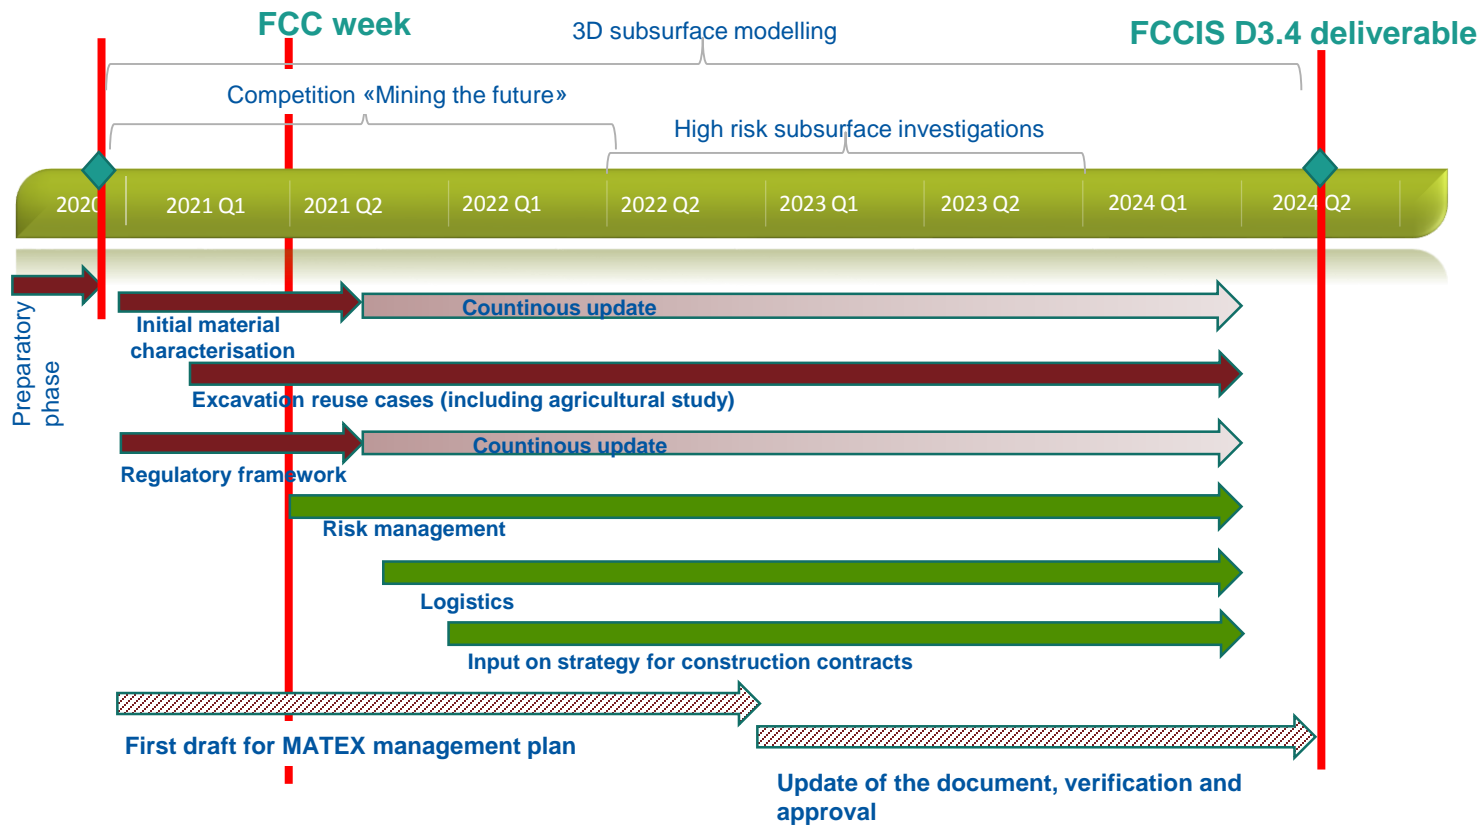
FCC week

3D subsurface modelling

FCCIS D3.4 deliverable

Competition «Mining the future»

High risk subsurface investigations

2020 | 2021 Q1 | 2021 Q2 | 2022 Q1 | 2022 Q2 | 2023 Q1 | 2023 Q2 | 2024 Q1 | 2024 Q2

Preparatory phase

Countinous update

Initial material characterisation

Excavation reuse cases (including agricultural study)

Countinous update

Regulatory framework

Risk management

Logistics

Input on strategy for construction contracts

First draft for MATEX management plan

Update of the document, verification and approval